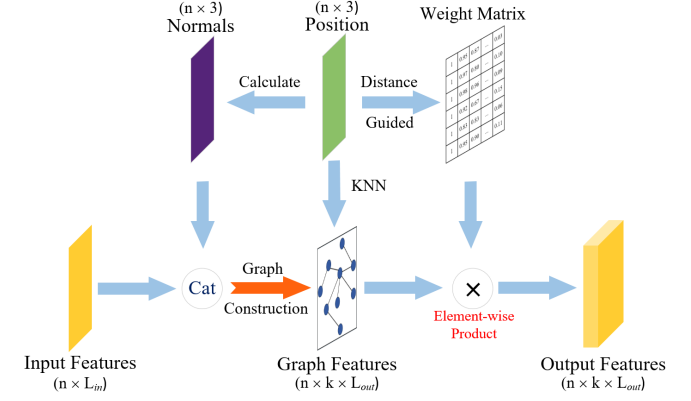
(n × 3)
Normals

(n × 3)
Position

Weight Matrix

| 1 | 0.95 | 0.92 | ... | 0.03 |
|---|---|---|---|---|
| 1 | 0.97 | 0.88 | ... | 0.09 |
| 1 | 0.98 | 0.86 | ... | 0.09 |
| 1 | 0.92 | 0.87 | ... | 0.15 |
| 1 | 0.93 | 0.83 | ... | 0.06 |
| 1 | 0.95 | 0.90 | ... | 0.11 |

Calculate

Distance
Guided

KNN

Graph
Construction

Cat

×

Element-wise
Product

Input Features
(n × $L_{in}$)

Graph Features
(n × k × $L_{out}$)

Output Features
(n × k × $L_{out}$)